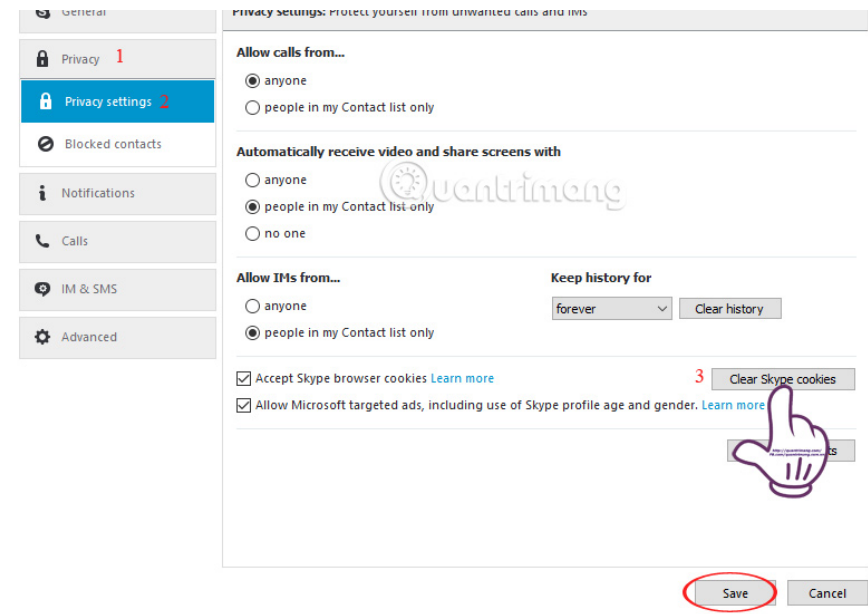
General

Privacy 1

Privacy settings 2

Blocked contacts

Notifications

Calls

IM & SMS

Advanced

Privacy settings: Protect yourself from unwanted calls and IMs

Allow calls from...

anyone

people in my Contact list only

Automatically receive video and share screens with

anyone

people in my Contact list only

no one

Allow IMs from...

anyone

people in my Contact list only

Keep history for

forever

Clear history

Accept Skype browser cookies Learn more

3 Clear Skype cookies

Allow Microsoft targeted ads, including use of Skype profile age and gender. Learn more

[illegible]

Quantrimang

Save

Cancel